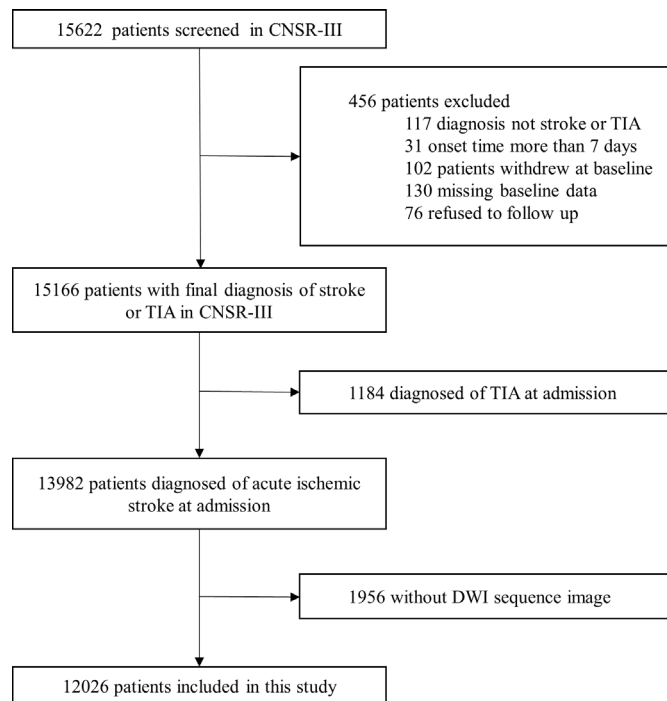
15622 patients screened in CNSR-III

456 patients excluded
117 diagnosis not stroke or TIA
31 onset time more than 7 days
102 patients withdrew at baseline
130 missing baseline data
76 refused to follow up

15166 patients with final diagnosis of stroke or TIA in CNSR-III

1184 diagnosed of TIA at admission

13982 patients diagnosed of acute ischemic stroke at admission

1956 without DWI sequence image

12026 patients included in this study